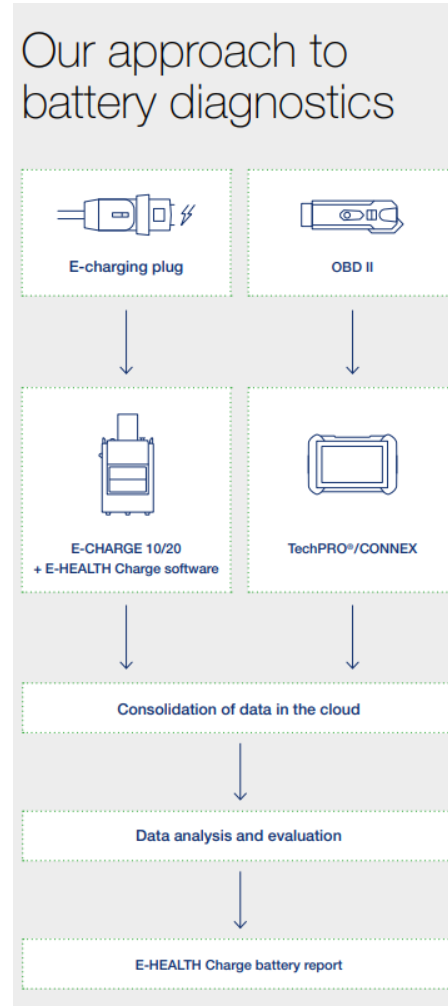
Our approach to battery diagnostics

E-charging plug

OBD II

E-CHARGE 10/20
+ E-HEALTH Charge software

TechPRO®/CONNEX

Consolidation of data in the cloud

Data analysis and evaluation

E-HEALTH Charge battery report